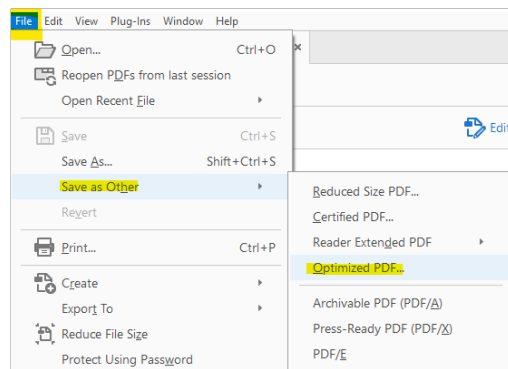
File Edit View Plug-Ins Window Help

Open... Ctrl+O
Reopen PDFs from last session
Open Recent File
Save Ctrl+S
Save As... Shift+Ctrl+S
Save as Other
Revert
Print... Ctrl+P
Create
Export To
Reduce File Size
Protect Using Password

Reduced Size PDF...
Certified PDF...
Reader Extended PDF
Optimized PDF...
Archivable PDF (PDF/A)
Press-Ready PDF (PDF/X)
PDF/E

Edi